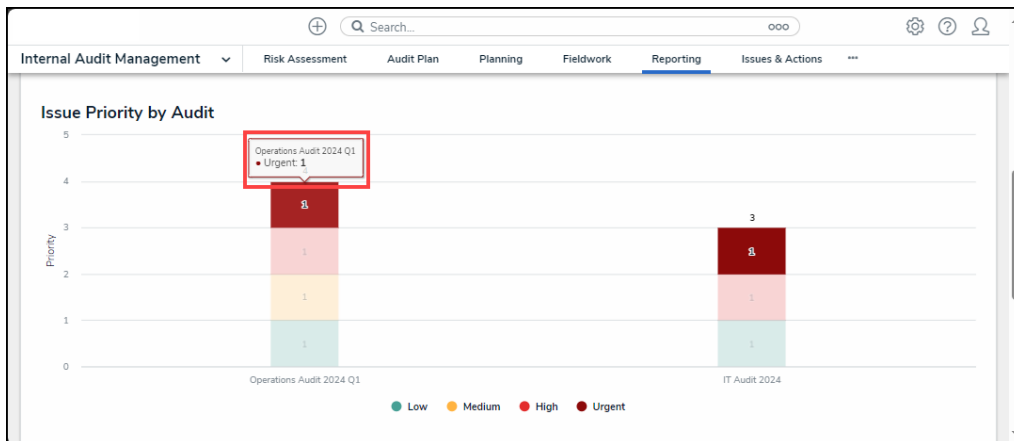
Search...

Internal Audit Management

Risk Assessment

Audit Plan

Planning

Fieldwork

Reporting

Issues & Actions

•••

Issue Priority by Audit

5

4

3

2

1

0

Priority

Operations Audit 2024 Q1
• Urgent: 1

1

1

1

1

3

1

1

1

Operations Audit 2024 Q1

IT Audit 2024

Low Medium High Urgent